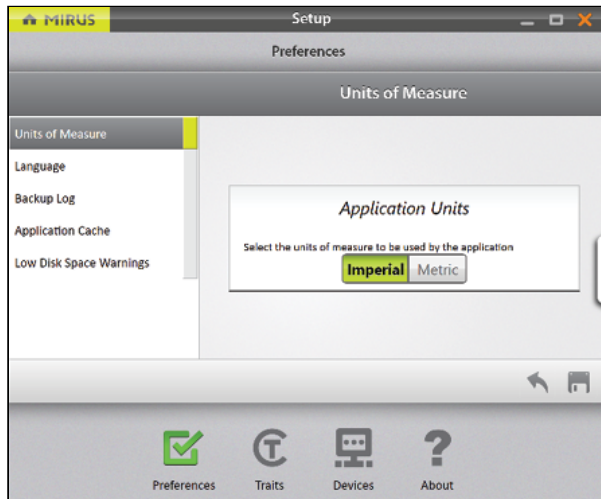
MIRUS
Setup
Preferences
Units of Measure
Units of Measure
Language
Backup Log
Application Cache
Low Disk Space Warnings
Application Units
Select the units of measure to be used by the application
Imperial
Metric
Preferences
Traits
Devices
About